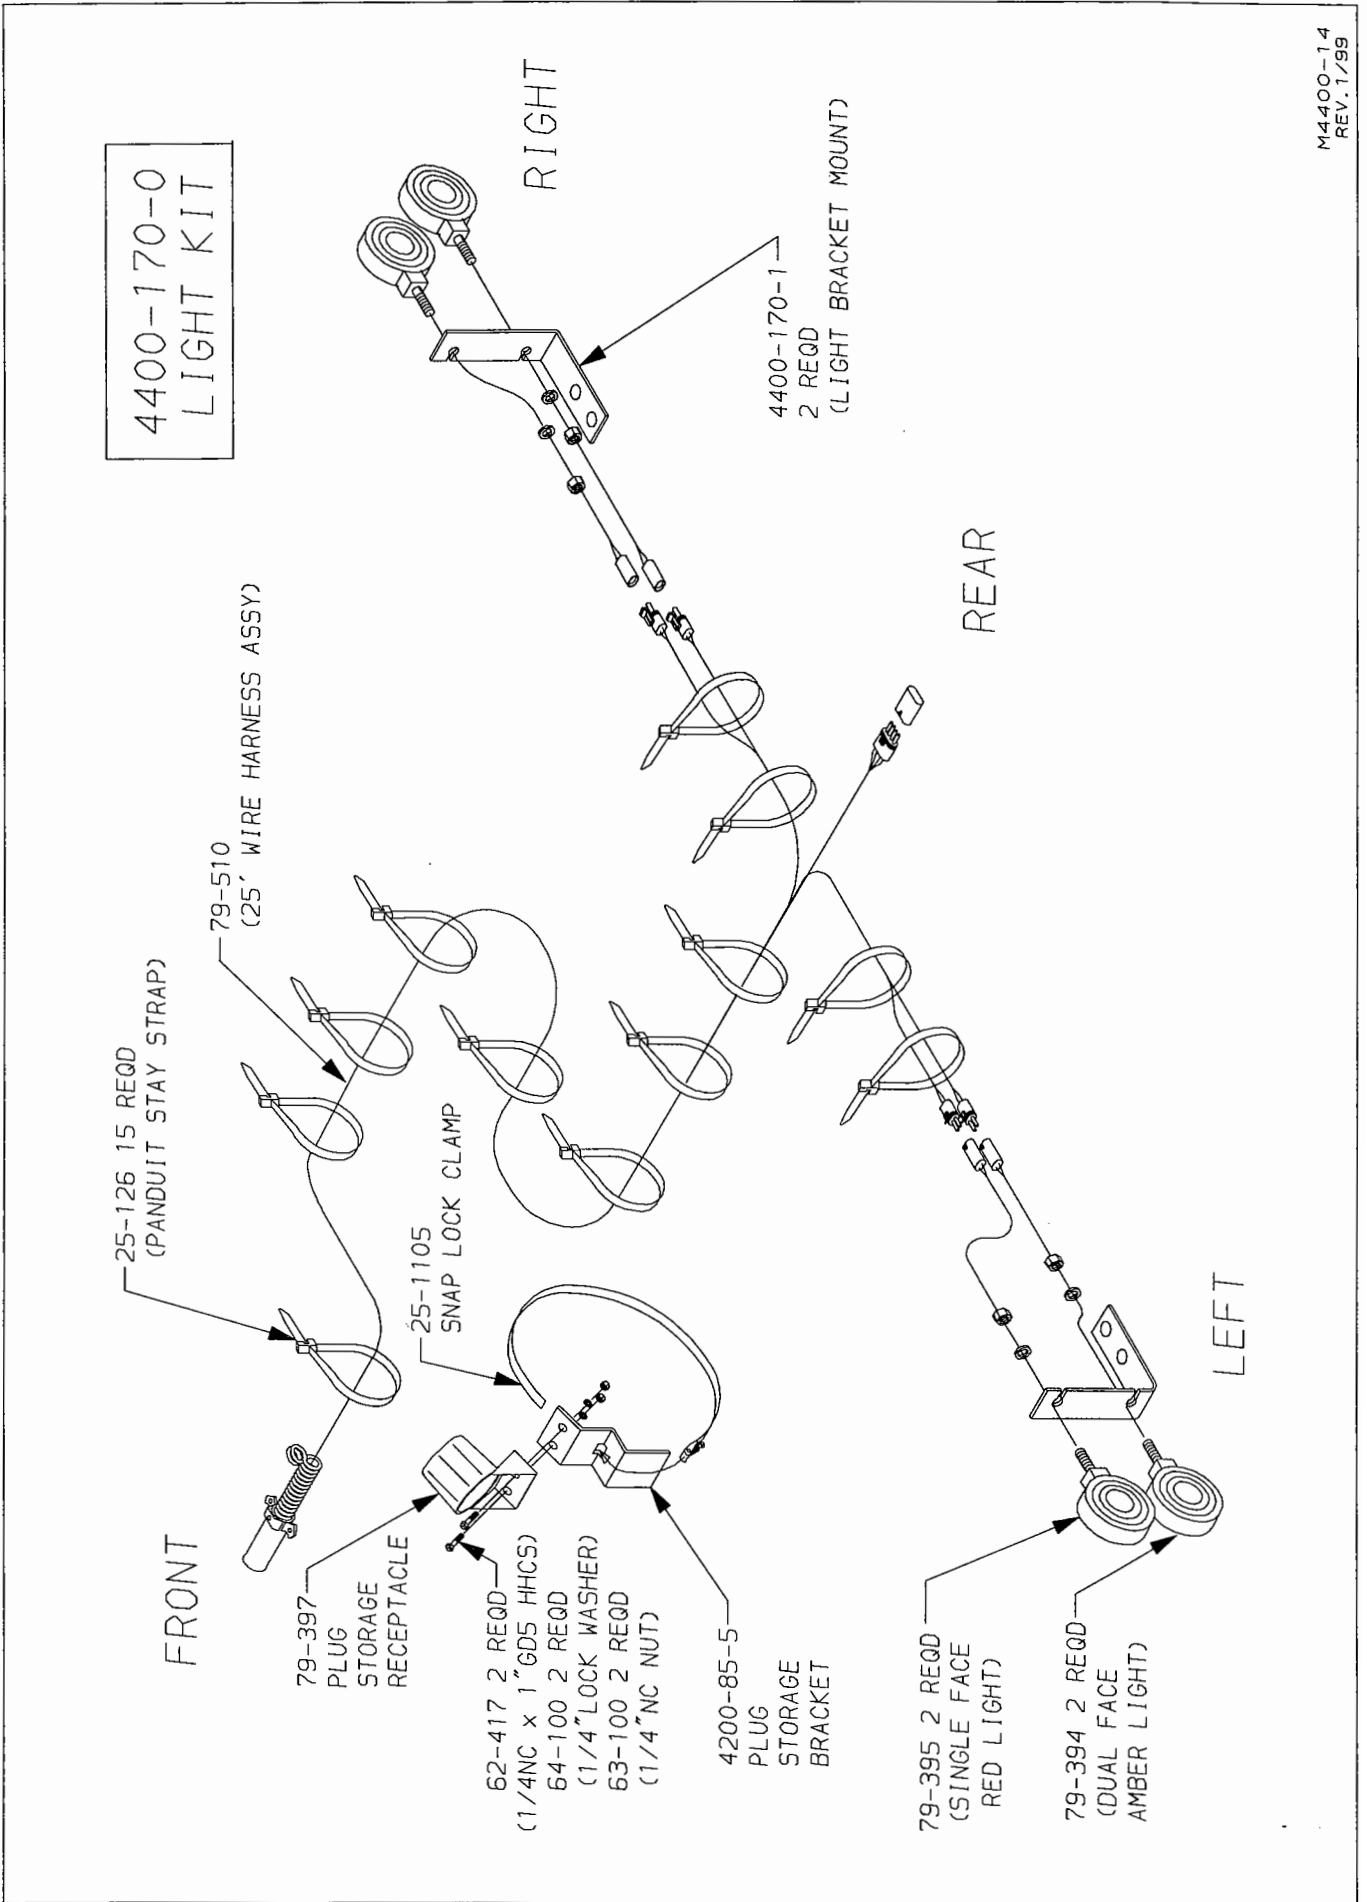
4400-170-0
LIGHT KIT

RIGHT

4400-170-1
2 REQD
(LIGHT BRACKET MOUNT)

REAR

79-510
(25' WIRE HARNESS ASSY)

25-126 15 REQD
(PANDUIT STAY STRAP)

25-1105
SNAP LOCK CLAMP

FRONT

LEFT

79-397
PLUG
STORAGE
RECEPTACLE

62-417 2 REQD
(1/4NC x 1"GD5 HHCS)
64-100 2 REQD
(1/4"LOCK WASHER)
63-100 2 REQD
(1/4"NC NUT)

4200-85-5
PLUG
STORAGE
BRACKET

79-395 2 REQD
(SINGLE FACE
RED LIGHT)

79-394 2 REQD
(DUAL FACE
AMBER LIGHT)

M4400-14
REV.1/99